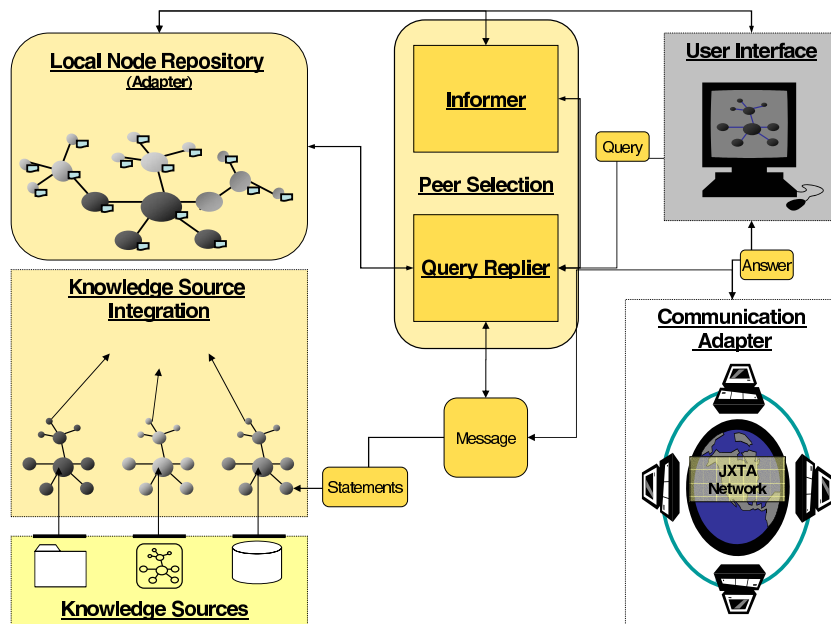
Local Node Repository
(Adapter)

Informer

Peer Selection

Query Replier

User Interface

Query

Answer

Knowledge Source Integration

Communication Adapter

Message

Statements

JXTA Network

Knowledge Sources